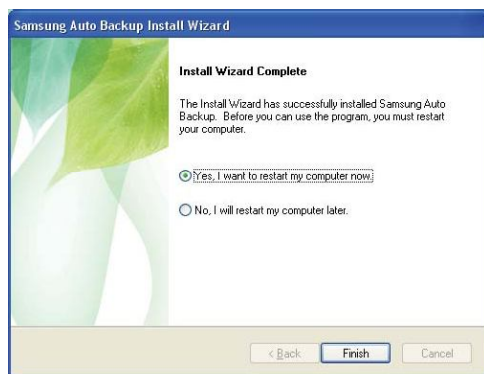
Samsung Auto Backup Install Wizard

Install Wizard Complete

The Install Wizard has successfully installed Samsung Auto Backup. Before you can use the program, you must restart your computer.

Yes, I want to restart my computer now.

No, I will restart my computer later.

< Back
Finish
Cancel